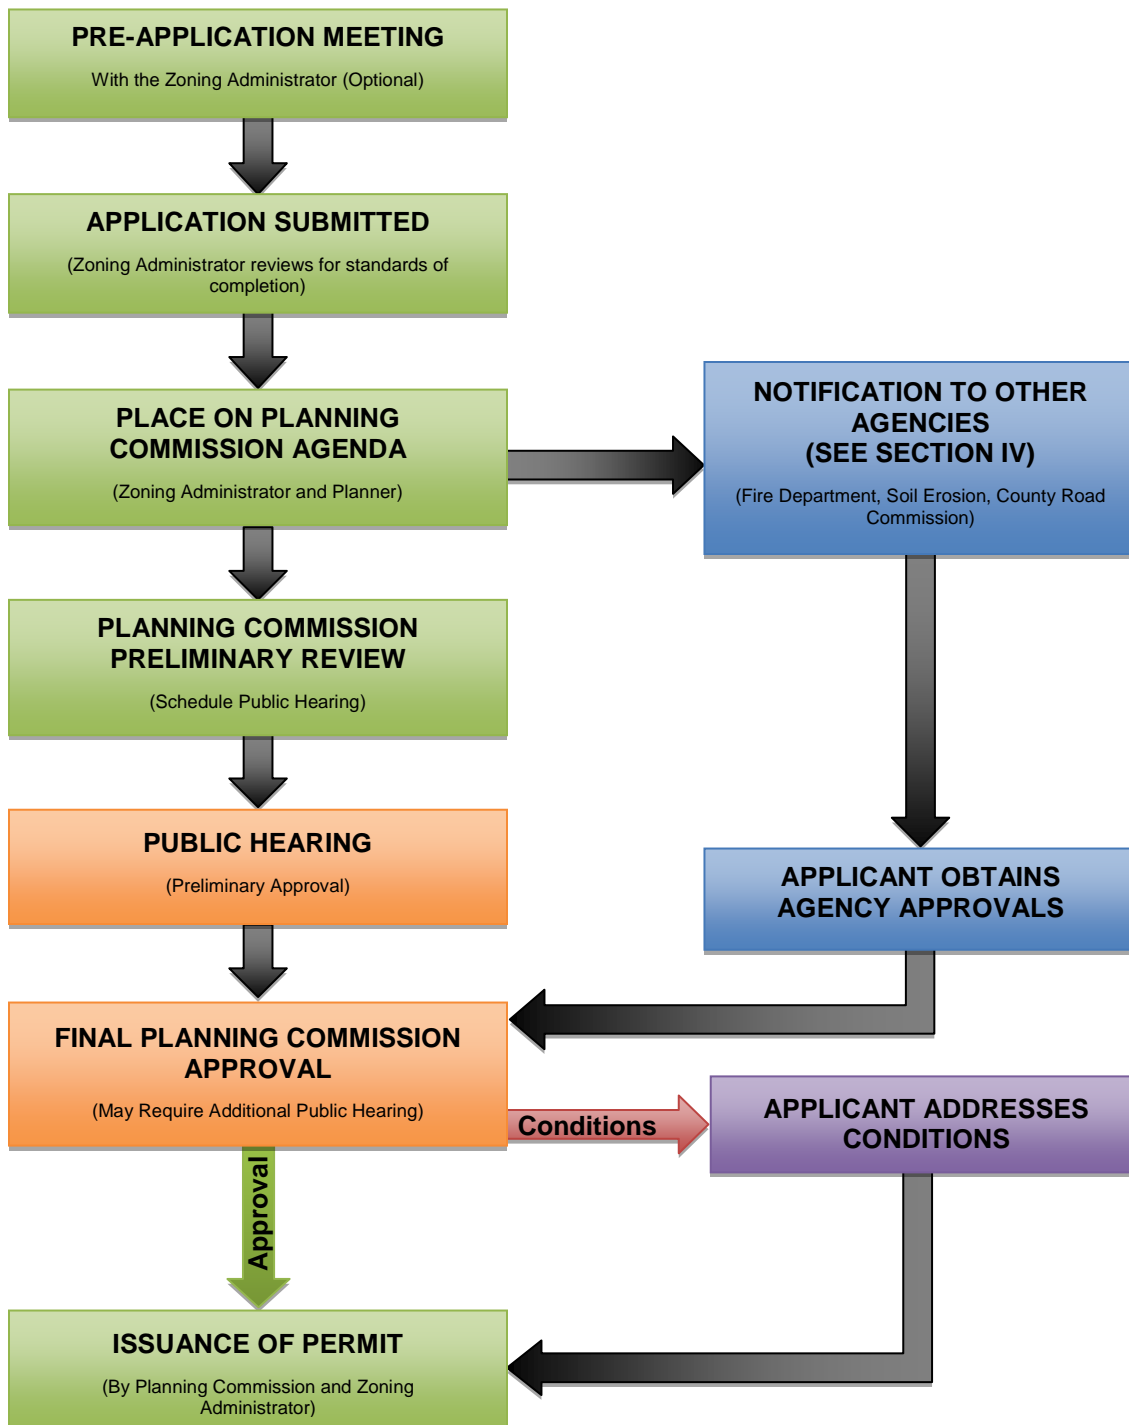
PRE-APPLICATION MEETING

With the Zoning Administrator (Optional)

APPLICATION SUBMITTED

(Zoning Administrator reviews for standards of completion)

PLACE ON PLANNING COMMISSION AGENDA

(Zoning Administrator and Planner)

NOTIFICATION TO OTHER AGENCIES (SEE SECTION IV)

(Fire Department, Soil Erosion, County Road Commission)

PLANNING COMMISSION PRELIMINARY REVIEW

(Schedule Public Hearing)

PUBLIC HEARING

(Preliminary Approval)

APPLICANT OBTAINS AGENCY APPROVALS

FINAL PLANNING COMMISSION APPROVAL

(May Require Additional Public Hearing)

Conditions

APPLICANT ADDRESSES CONDITIONS

Approval

ISSUANCE OF PERMIT

(By Planning Commission and Zoning Administrator)